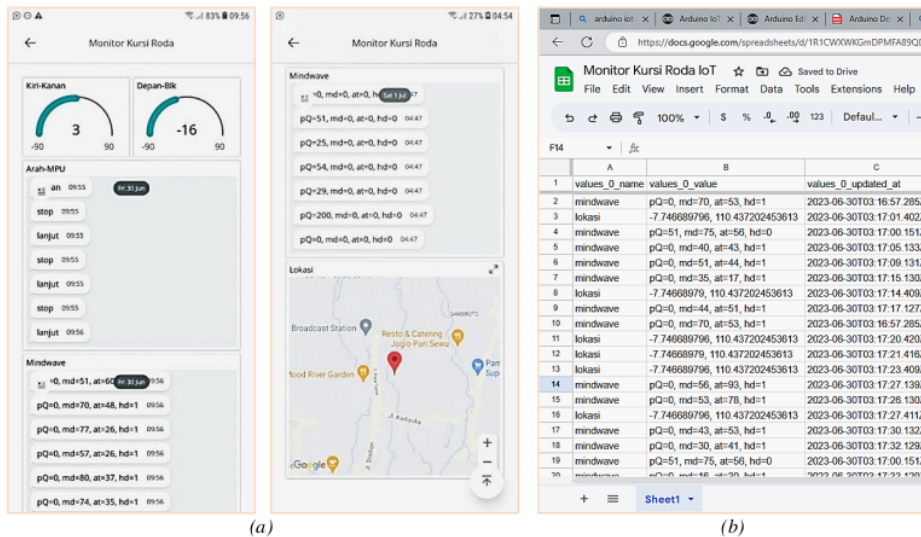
83% 09:56

Monitor Kursi Roda

Kiri-Kanan

3

-90 90

Depan-Blk

-16

-90 90

Arah-MPU

an 09:55 Fri 30 Jun

stop 09:55

lanjut 09:55

stop 09:55

lanjut 09:55

stop 09:56

lanjut 09:56

Mindwave

=0, md=51, at=60 Fri 30 Jun 09:56

pQ=0, md=70, at=48, hd=1 09:56

pQ=0, md=77, at=26, hd=1 09:56

pQ=0, md=57, at=26, hd=1 09:56

pQ=0, md=80, at=37, hd=1 09:56

pQ=0, md=74, at=35, hd=1 09:56

27% 04:54

Monitor Kursi Roda

Mindwave

=0, md=0, at=0, hd Sat 1 Jul 47

pQ=51, md=0, at=0, hd=0 04:47

pQ=25, md=0, at=0, hd=0 04:47

pQ=54, md=0, at=0, hd=0 04:47

pQ=29, md=0, at=0, hd=0 04:47

pQ=200, md=0, at=0, hd=0 04:47

pQ=0, md=0, at=0, hd=0 04:47

Lokasi

Broadcast Station

Resto & Catering Joglo Pari Sewu

Mood River Garden

Google

(a)

arduino iot | Arduino IoT | Arduino Ed | Arduino De

https://docs.google.com/spreadsheets/d/1R1CWXWKGmDPMFA89Q

Monitor Kursi Roda IoT Saved to Drive

File Edit View Insert Format Data Tools Extensions Help

100% $ % .0 .00 123 Defaul...

F14 fx

| | A | B | C |
|---|---|---|---|
| 1 | values_0_name | values_0_value | values_0_updated_at |
| 2 | mindwave | pQ=0, md=70, at=53, hd=1 | 2023-06-30T03:16:57.285 |
| 3 | lokasi | -7.746689796, 110.437202453613 | 2023-06-30T03:17:01.402 |
| 4 | mindwave | pQ=51, md=75, at=56, hd=0 | 2023-06-30T03:17:00.151 |
| 5 | mindwave | pQ=0, md=40, at=43, hd=1 | 2023-06-30T03:17:05.133 |
| 6 | mindwave | pQ=0, md=51, at=44, hd=1 | 2023-06-30T03:17:09.131 |
| 7 | mindwave | pQ=0, md=35, at=17, hd=1 | 2023-06-30T03:17:15.130 |
| 8 | lokasi | -7.74668979, 110.437202453613 | 2023-06-30T03:17:14.409 |
| 9 | mindwave | pQ=0, md=44, at=51, hd=1 | 2023-06-30T03:17:17.127 |
| 10 | mindwave | pQ=0, md=70, at=53, hd=1 | 2023-06-30T03:16:57.285 |
| 11 | lokasi | -7.746689796, 110.437202453613 | 2023-06-30T03:17:20.420 |
| 12 | lokasi | -7.74668979, 110.437202453613 | 2023-06-30T03:17:21.416 |
| 13 | lokasi | -7.746689796, 110.437202453613 | 2023-06-30T03:17:23.409 |
| 14 | mindwave | pQ=0, md=56, at=93, hd=1 | 2023-06-30T03:17:27.139 |
| 15 | mindwave | pQ=0, md=53, at=78, hd=1 | 2023-06-30T03:17:26.130 |
| 16 | lokasi | -7.746689796, 110.437202453613 | 2023-06-30T03:17:27.411 |
| 17 | mindwave | pQ=0, md=43, at=53, hd=1 | 2023-06-30T03:17:30.132 |
| 18 | mindwave | pQ=0, md=30, at=41, hd=1 | 2023-06-30T03:17:32.129 |
| 19 | mindwave | pQ=51, md=75, at=56, hd=0 | 2023-06-30T03:17:00.151 |

+ Sheet1

(b)